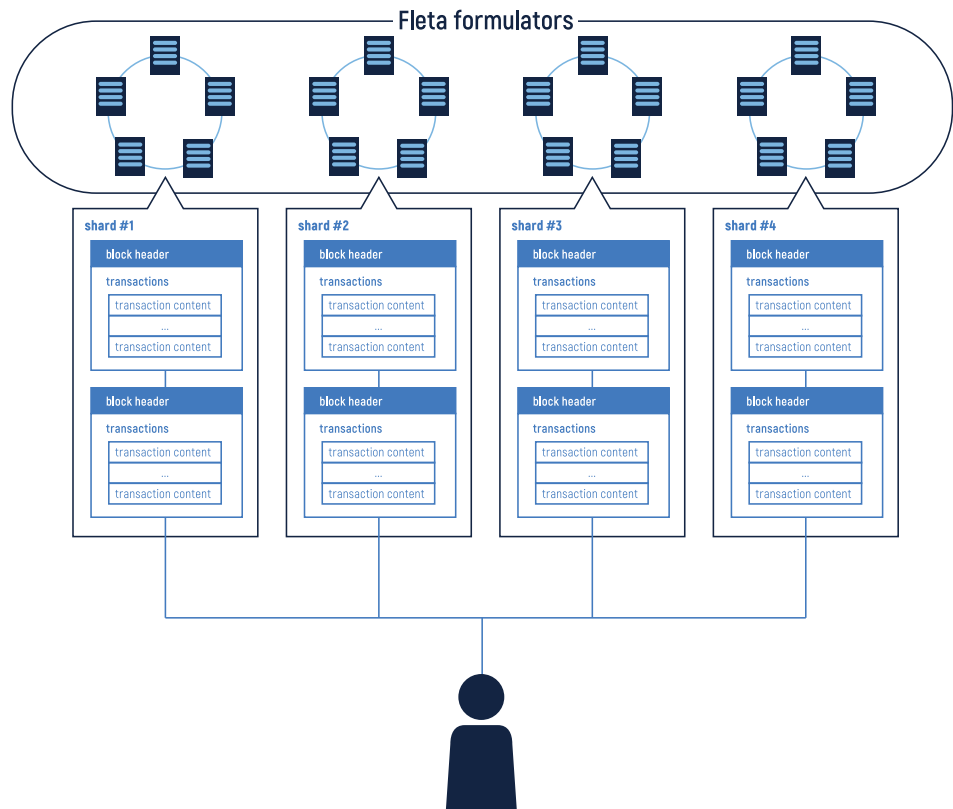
Fleta formulators

shard #1

block header

transactions

transaction content

...

transaction content

block header

transactions

transaction content

...

transaction content

shard #2

block header

transactions

transaction content

...

transaction content

block header

transactions

transaction content

...

transaction content

shard #3

block header

transactions

transaction content

...

transaction content

block header

transactions

transaction content

...

transaction content

shard #4

block header

transactions

transaction content

...

transaction content

block header

transactions

transaction content

...

transaction content